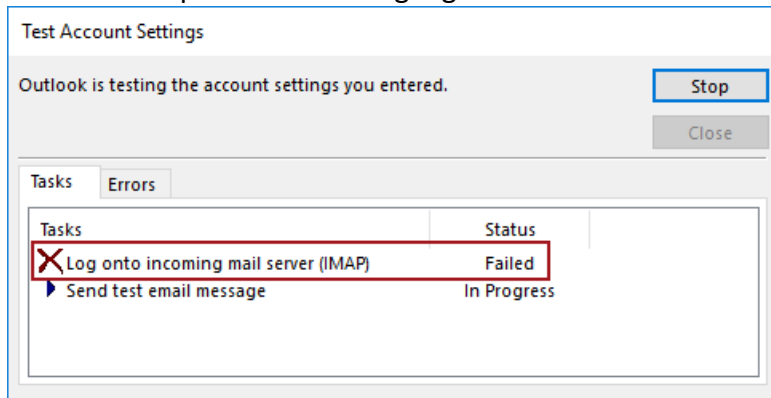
Test Account Settings

Outlook is testing the account settings you entered.

Stop

Close

Tasks Errors

| Tasks | Status |
|---|---|
| Log onto incoming mail server (IMAP) | Failed |
| Send test email message | In Progress |